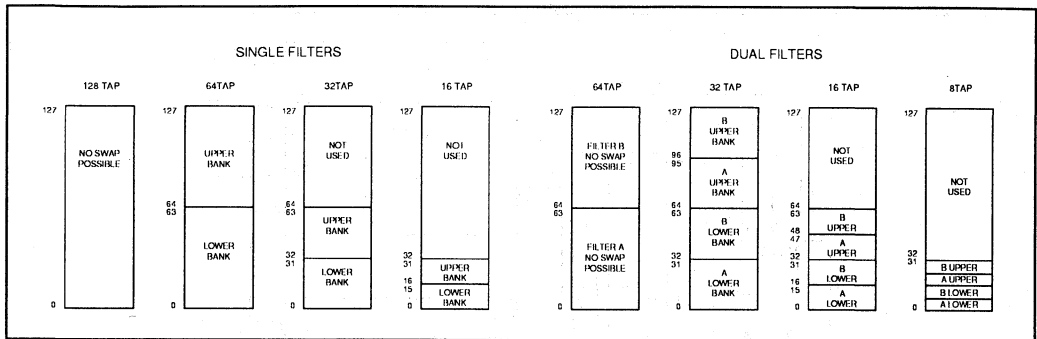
SINGLE FILTERS

128 TAP

127

NO SWAP POSSIBLE

0

64TAP

127

UPPER BANK

64
63

LOWER BANK

0

32TAP

127

NOT USED

64
63

UPPER BANK

32
31

LOWER BANK

0

16 TAP

127

NOT USED

32
31

UPPER BANK

16
15

LOWER BANK

0

DUAL FILTERS

64TAP

127

FILTER B NO SWAP POSSIBLE

64
63

FILTER A NO SWAP POSSIBLE

0

32 TAP

127

B UPPER BANK

96
95

A UPPER BANK

64
63

B LOWER BANK

32
31

A LOWER BANK

0

16 TAP

127

NOT USED

64
63

B UPPER

48
47

A UPPER

32
31

B LOWER

16
15

A LOWER

0

8TAP

127

NOT USED

32
31

B UPPER

A UPPER

B LOWER

A LOWER

0